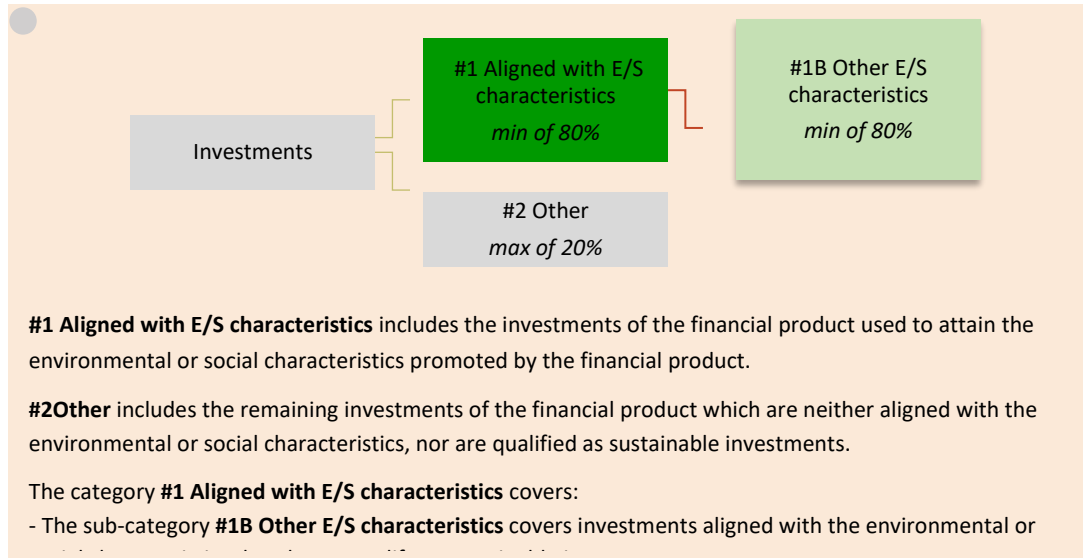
Investments

#1 Aligned with E/S characteristics
*min of 80%*

#1B Other E/S characteristics
*min of 80%*

#2 Other
*max of 20%*

**#1 Aligned with E/S characteristics** includes the investments of the financial product used to attain the environmental or social characteristics promoted by the financial product.

**#2Other** includes the remaining investments of the financial product which are neither aligned with the environmental or social characteristics, nor are qualified as sustainable investments.

The category **#1 Aligned with E/S characteristics** covers:
- The sub-category **#1B Other E/S characteristics** covers investments aligned with the environmental or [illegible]